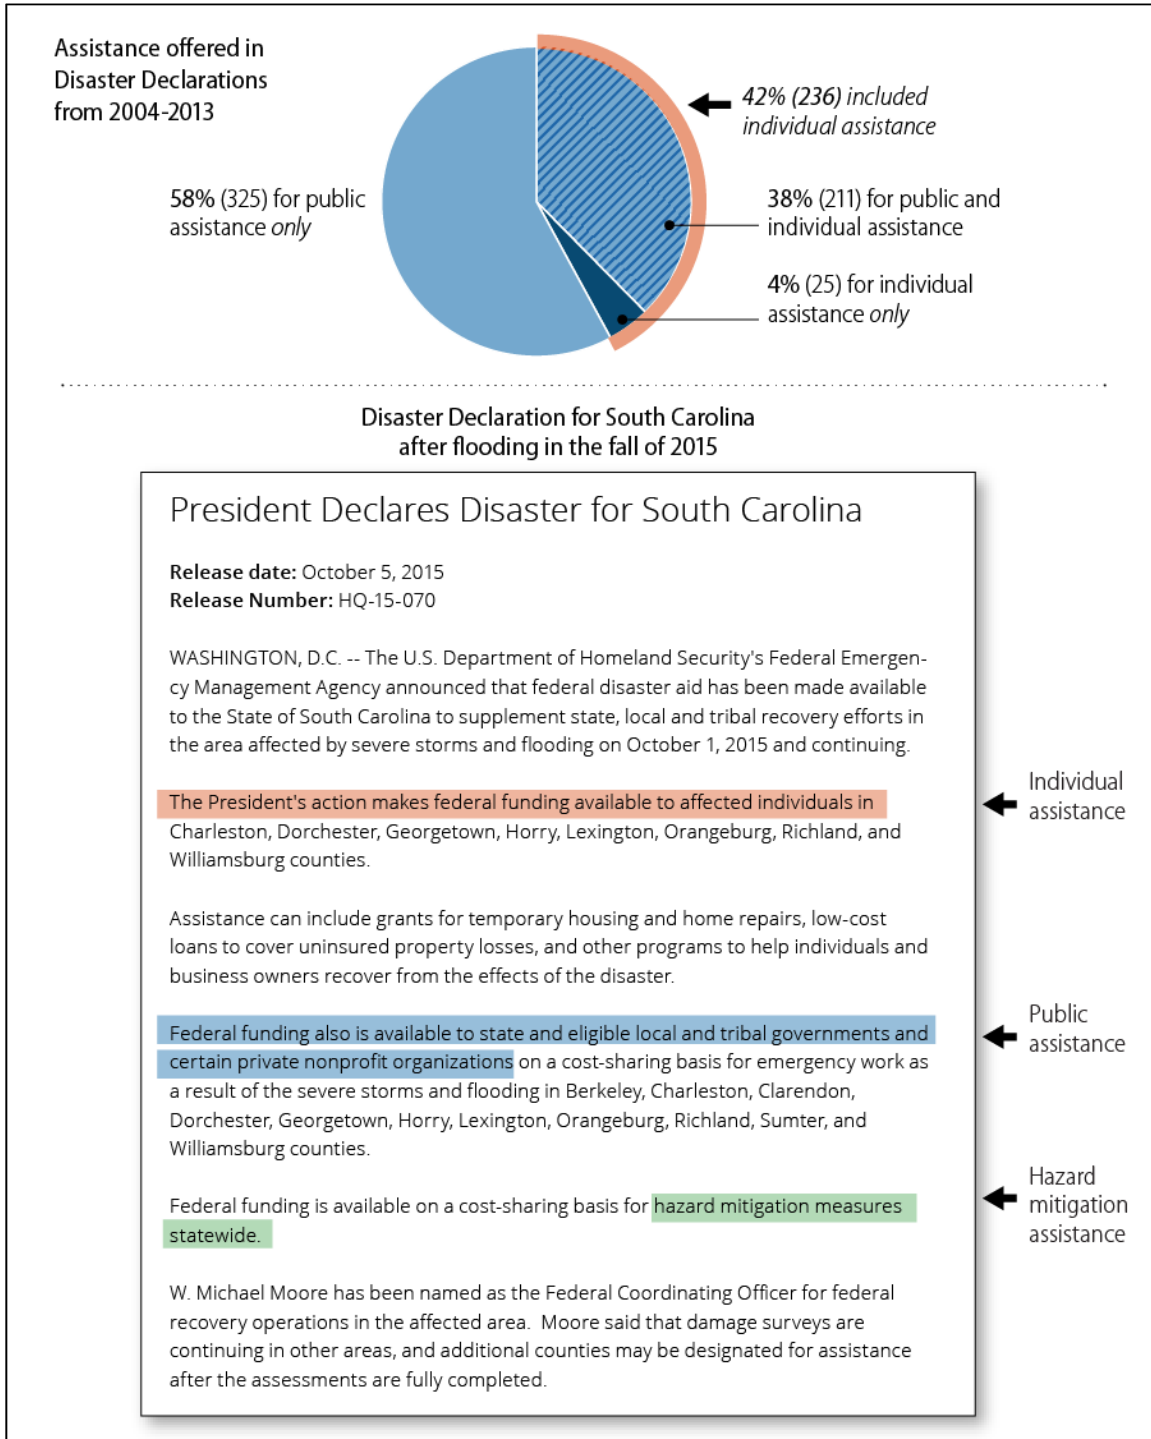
Assistance offered in Disaster Declarations from 2004-2013

42% (236) included individual assistance

58% (325) for public assistance only

38% (211) for public and individual assistance

4% (25) for individual assistance only

Disaster Declaration for South Carolina after flooding in the fall of 2015

President Declares Disaster for South Carolina

**Release date:** October 5, 2015
**Release Number:** HQ-15-070

WASHINGTON, D.C. -- The U.S. Department of Homeland Security's Federal Emergency Management Agency announced that federal disaster aid has been made available to the State of South Carolina to supplement state, local and tribal recovery efforts in the area affected by severe storms and flooding on October 1, 2015 and continuing.

The President's action makes federal funding available to affected individuals in Charleston, Dorchester, Georgetown, Horry, Lexington, Orangeburg, Richland, and Williamsburg counties.

Individual assistance

Assistance can include grants for temporary housing and home repairs, low-cost loans to cover uninsured property losses, and other programs to help individuals and business owners recover from the effects of the disaster.

Federal funding also is available to state and eligible local and tribal governments and certain private nonprofit organizations on a cost-sharing basis for emergency work as a result of the severe storms and flooding in Berkeley, Charleston, Clarendon, Dorchester, Georgetown, Horry, Lexington, Orangeburg, Richland, Sumter, and Williamsburg counties.

Public assistance

Federal funding is available on a cost-sharing basis for hazard mitigation measures statewide.

Hazard mitigation assistance

W. Michael Moore has been named as the Federal Coordinating Officer for federal recovery operations in the affected area. Moore said that damage surveys are continuing in other areas, and additional counties may be designated for assistance after the assessments are fully completed.